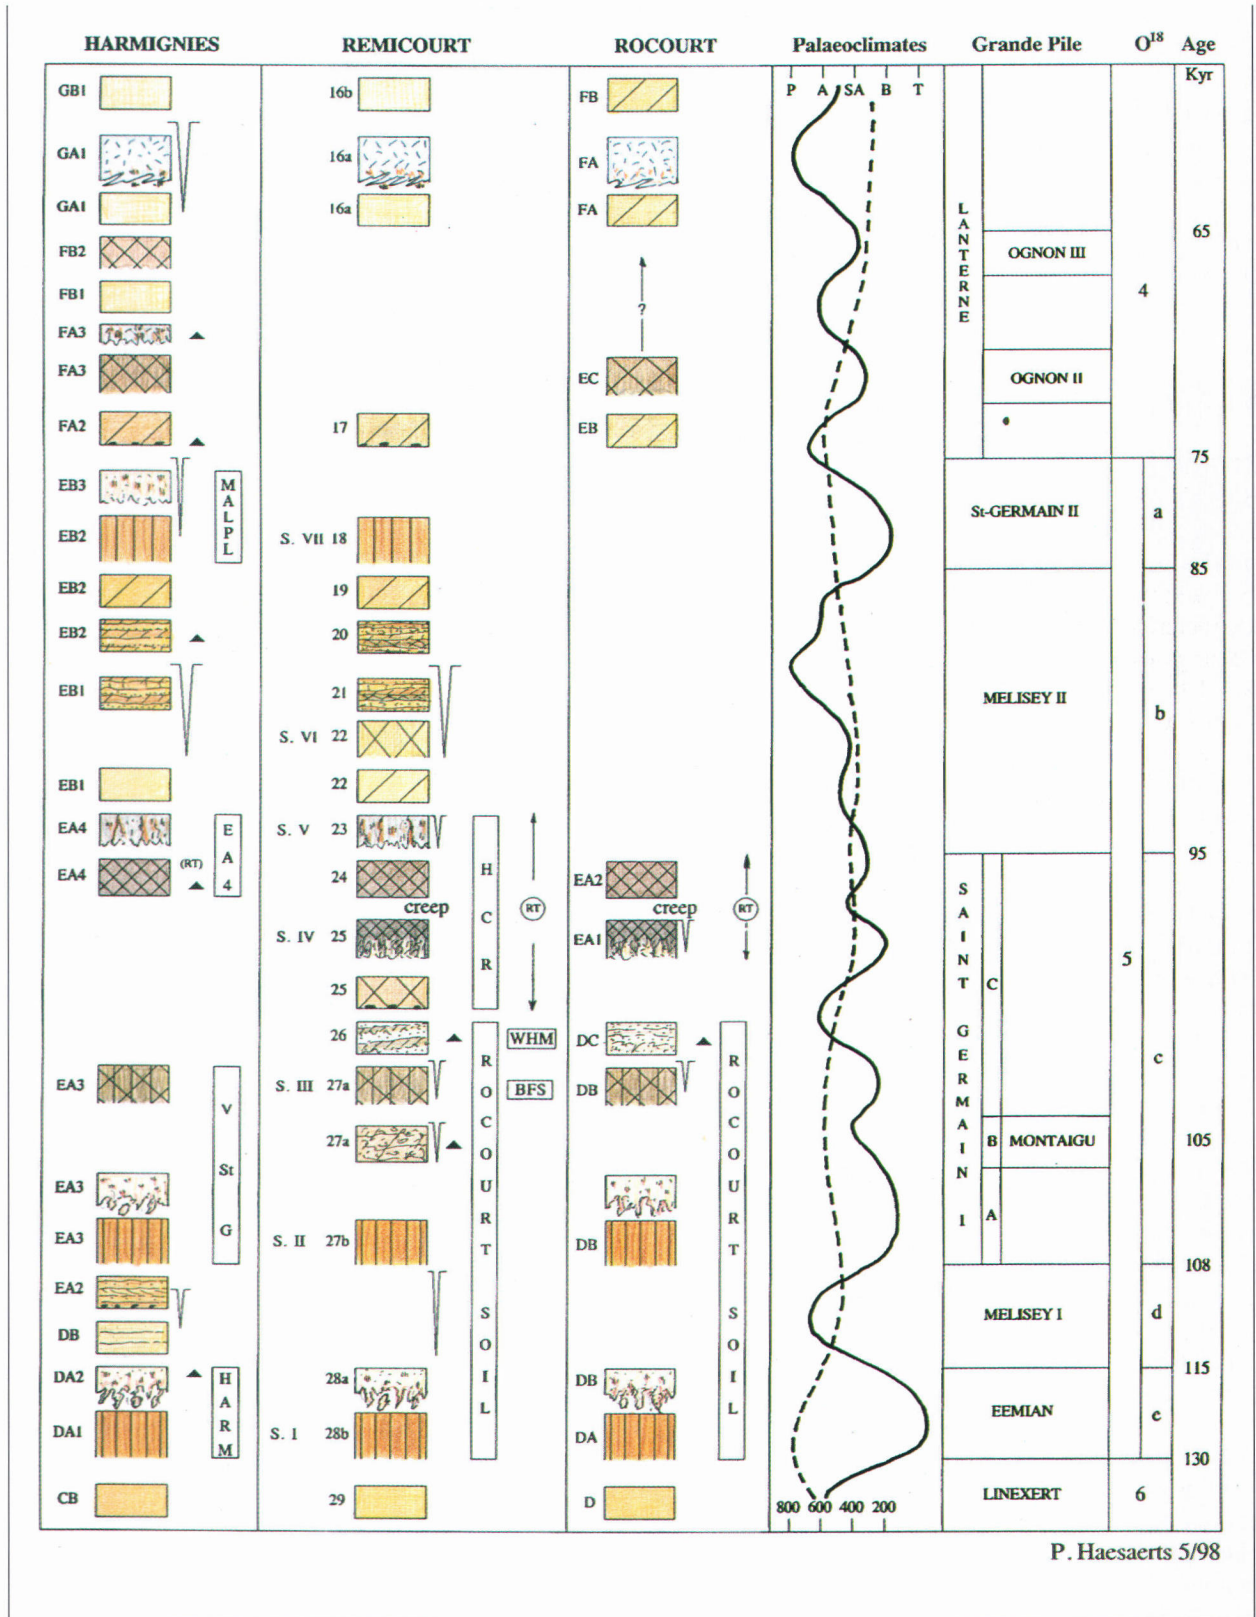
HARMIGNIES REMICOURT ROCOURT Palaeoclimates Grande Pile $O^{18}$ Age

Kyr

GB1
GA1
GA1
FB2
FB1
FA3
FA3
FA2
EB3
EB2
EB2
EB2
EB1
EB1
EA4
EA4 (RT)
EA3
EA3
EA3
EA2
DB
DA2
DA1
CB

M A L P L

E A 4

V St G

H A R M

16b
16a
16a
17
S. VII 18
19
20
21
S. VI 22
22
S. V 23
24
creep
S. IV 25
25
26
S. III 27a
27a
S. II 27b
28a
S. I 28b
29

H C R

(RT)

WHM
BFS

R O C O U R T S O I L

FB
FA
FA
?
EC
EB
EA2
creep
EA1
(RT)
DC
DB
DB
DB
DA
D

R O C O U R T S O I L

P A SA B T

800 600 400 200

L A N T E R N E
OGNON III
OGNON II
St-GERMAIN II
MELISEY II
S A I N T G E R M A I N I
C
B MONTAIGU
A
MELISEY I
EEMIAN
LINEXERT

4
5
6
a
b
c
d
e

65
75
85
95
105
108
115
130

P. Haesaerts 5/98